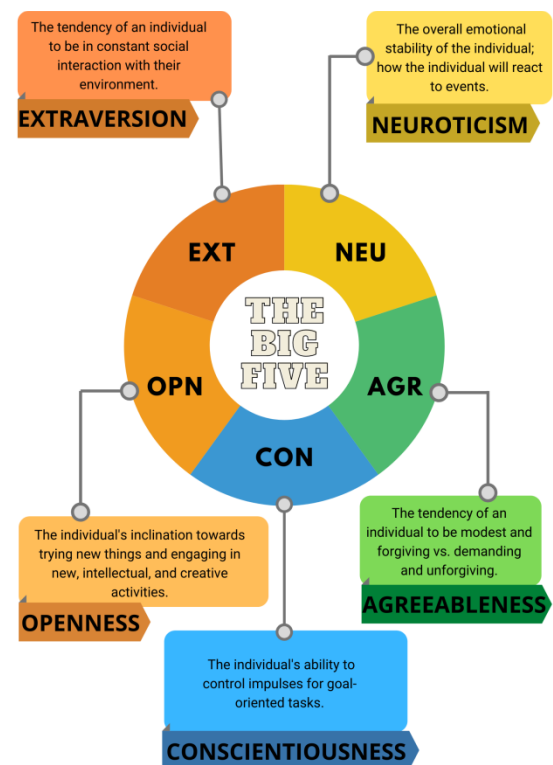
The tendency of an individual to be in constant social interaction with their environment.

EXTRAVERSION

The overall emotional stability of the individual; how the individual will react to events.

NEUROTICISM

EXT

NEU

THE BIG FIVE

OPN

AGR

CON

The tendency of an individual to be modest and forgiving vs. demanding and unforgiving.

AGREEABLENESS

The individual's inclination towards trying new things and engaging in new, intellectual, and creative activities.

OPENNESS

The individual's ability to control impulses for goal-oriented tasks.

CONSCIENTIOUSNESS